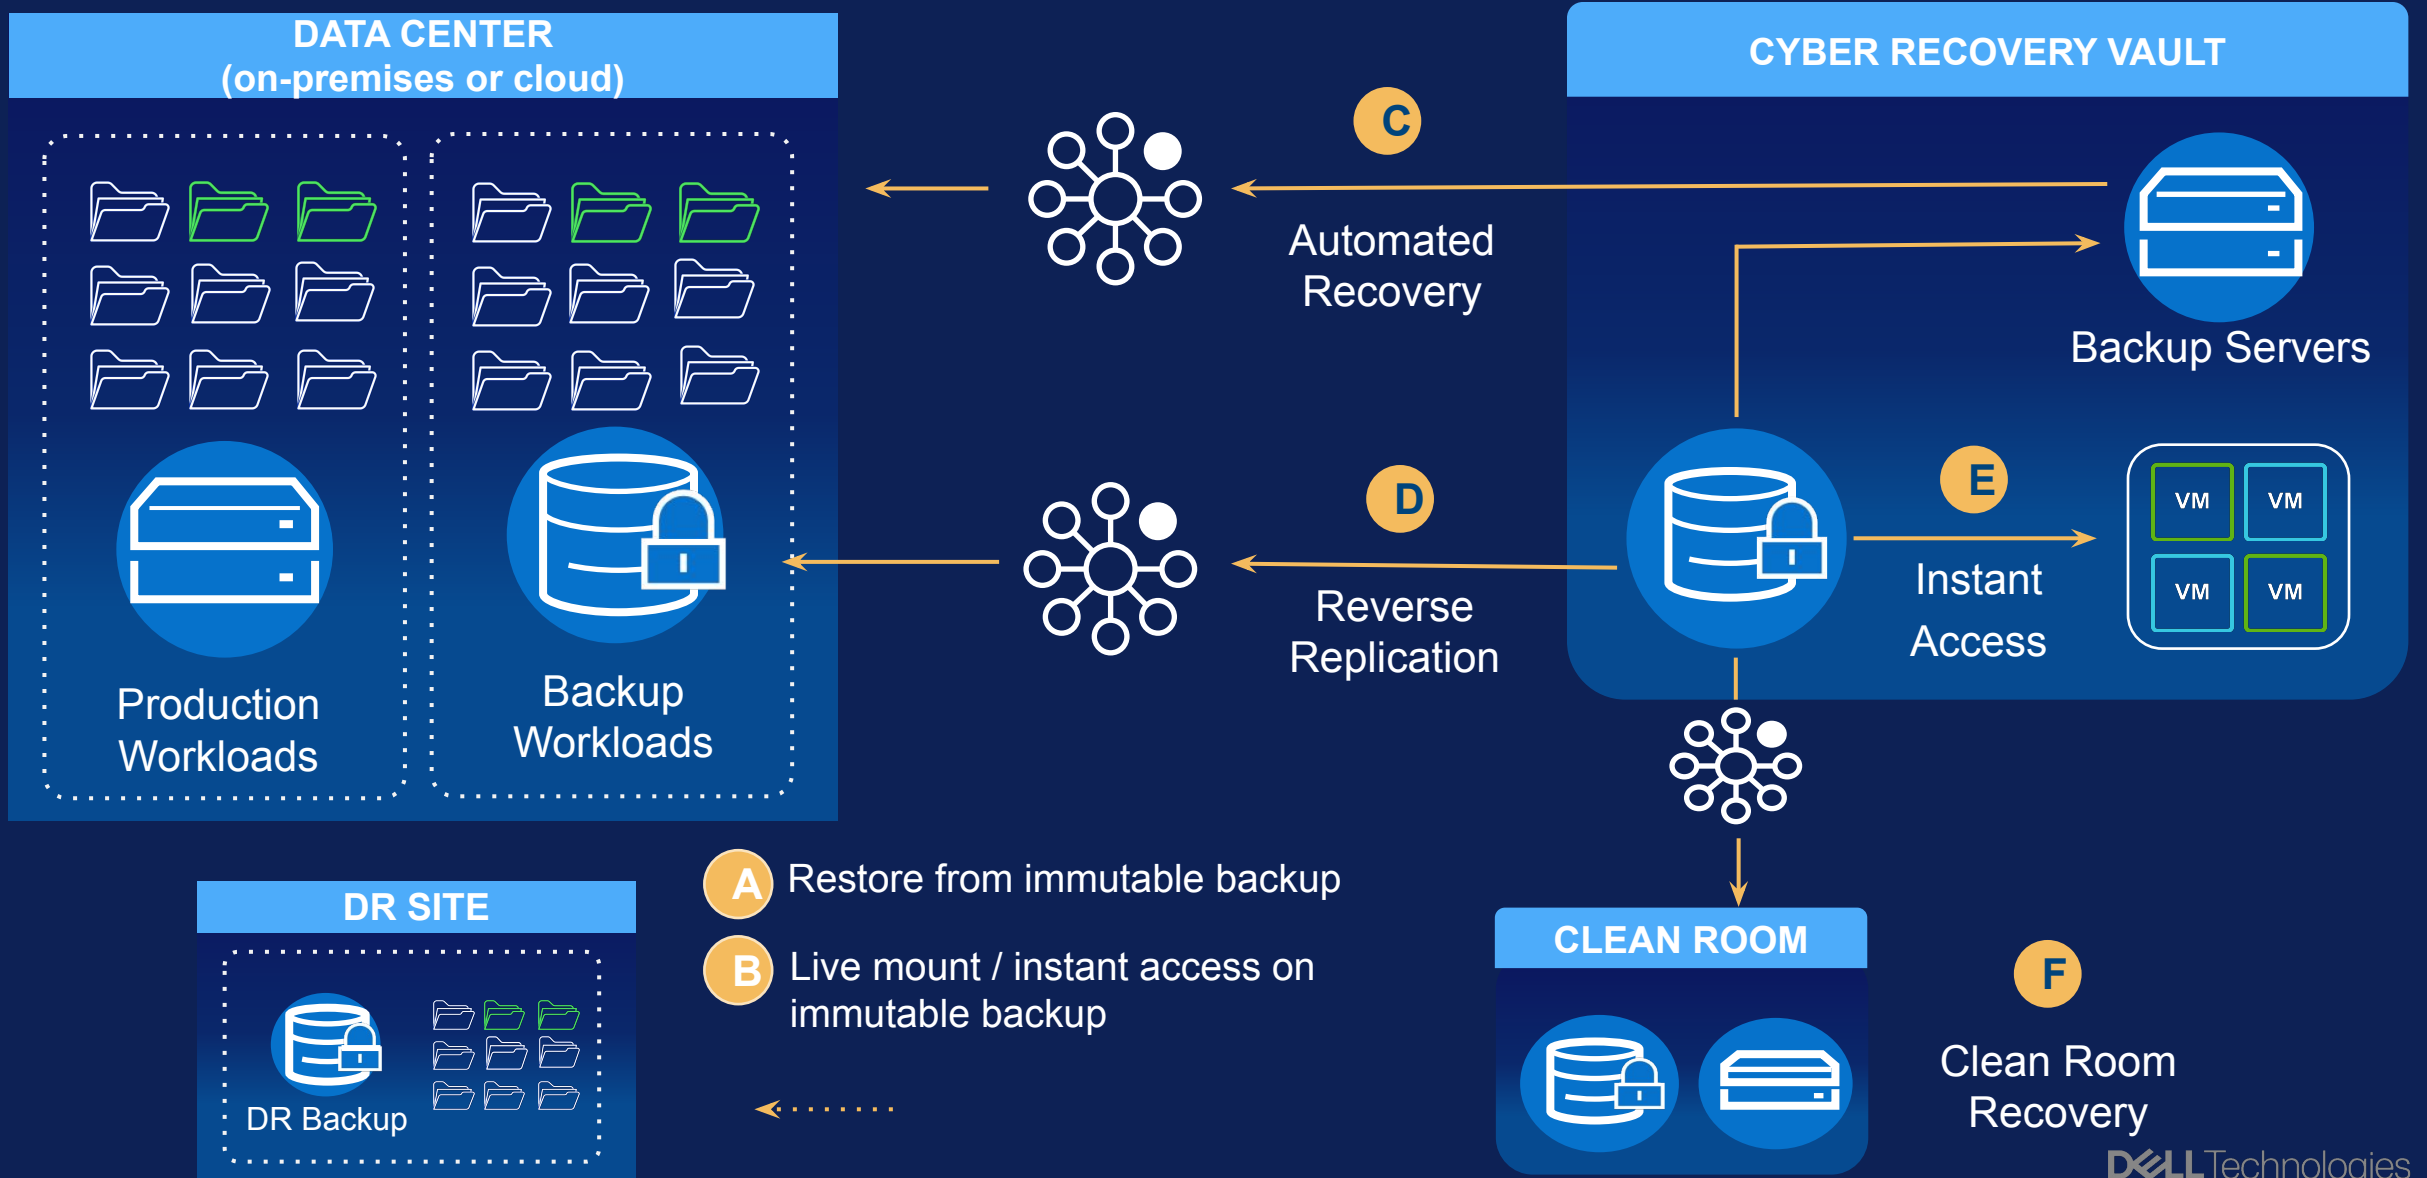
DATA CENTER
(on-premises or cloud)

Production Workloads

Backup Workloads

C

Automated Recovery

D

Reverse Replication

CYBER RECOVERY VAULT

Backup Servers

E

Instant Access

VM VM
VM VM

DR SITE

DR Backup

A Restore from immutable backup

B Live mount / instant access on immutable backup

CLEAN ROOM

F

Clean Room Recovery

DELL Technologies